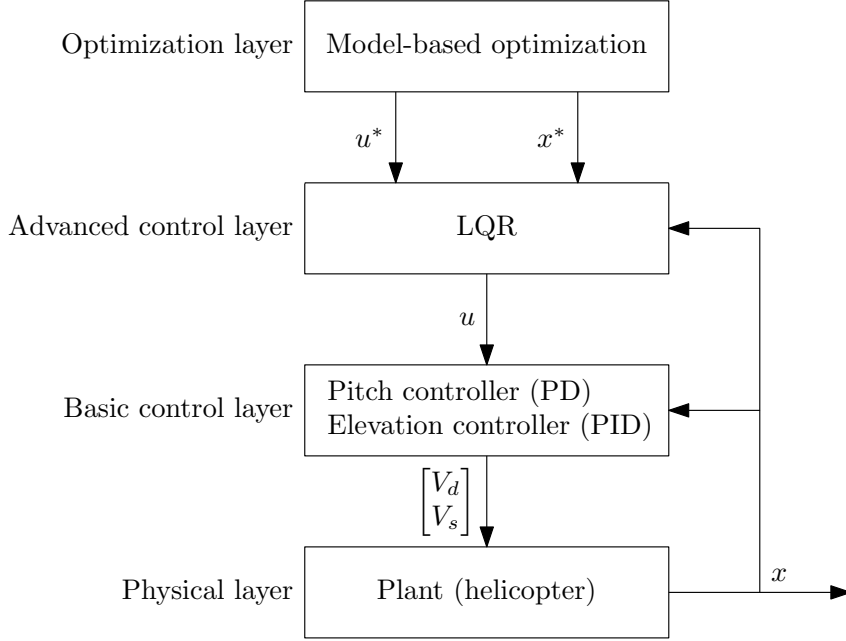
Optimization layer

Model-based optimization

$u^*$

$x^*$

Advanced control layer

LQR

$u$

Basic control layer

Pitch controller (PD)
Elevation controller (PID)

$\begin{bmatrix} V_d \\ V_s \end{bmatrix}$

Physical layer

Plant (helicopter)

$x$